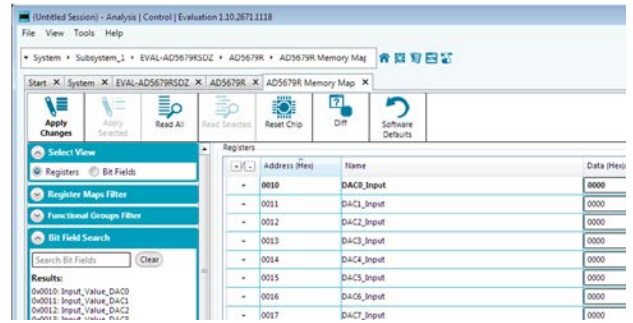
(Untitled Session) - Analysis | Control | Evaluation 1.10.2671.1118

File View Tools Help

▸ System ▸ Subsystem_1 ▸ EVAL-AD5679RSDZ ▸ AD5679R ▸ AD5679R Memory Ma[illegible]

Start ✕ System ✕ EVAL-AD5679RSDZ ✕ AD5679R ✕ AD5679R Memory Map ✕

Apply Changes | Apply Selected | Read All | Read Selected | Reset Chip | Diff | Software Defaults

Select View

Registers Bit Fields

Register Maps Filter

Functional Groups Filter

Bit Field Search

Search Bit Fields Clear

Results:
0x0010: Input_Value_DAC0
0x0011: Input_Value_DAC1
0x0012: Input_Value_DAC2
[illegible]

Registers

| +/- | Address (Hex) | Name | Data (Hex) |
|---|---|---|---|
| + | 0010 | DAC0_Input | 0000 |
| + | 0011 | DAC1_Input | 0000 |
| + | 0012 | DAC2_Input | 0000 |
| + | 0013 | DAC3_Input | 0000 |
| + | 0014 | DAC4_Input | 0000 |
| + | 0015 | DAC5_Input | 0000 |
| + | 0016 | DAC6_Input | 0000 |
| + | 0017 | DAC7_Input | 0000 |